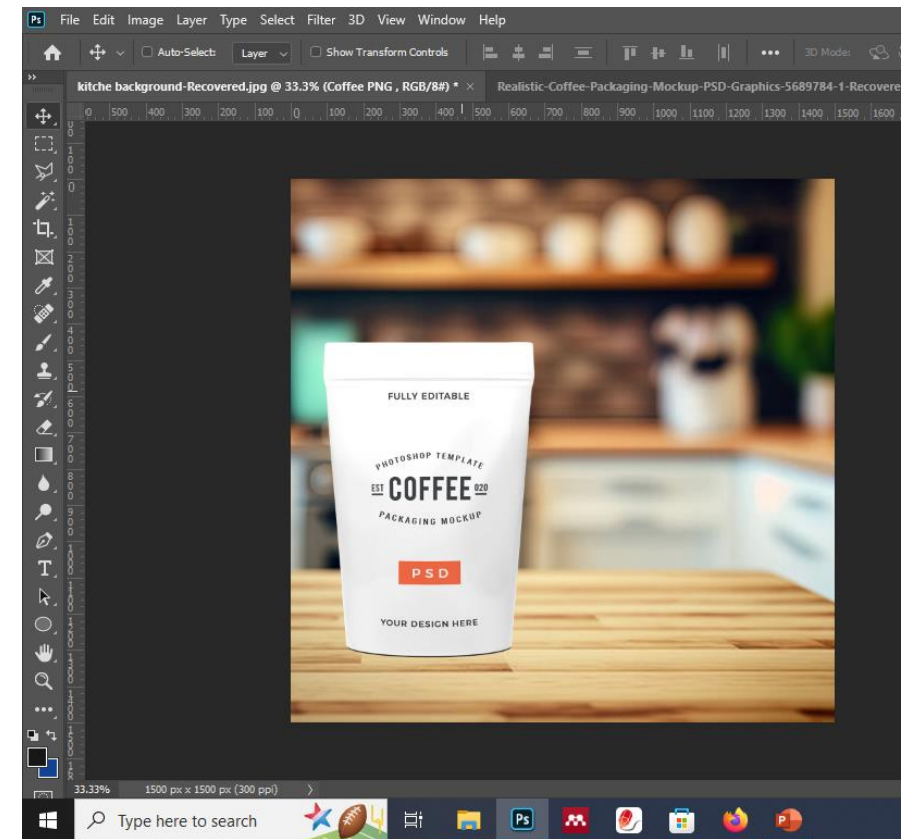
Ps File Edit Image Layer Type Select Filter 3D View Window Help

Auto-Select: Layer Show Transform Controls ••• 3D Mode:

kitche background-Recovered.jpg @ 33.3% (Coffee PNG , RGB/8#) * ×   Realistic-Coffee-Packaging-Mockup-PSD-Graphics-5689784-1-Recovere

0 500 400 300 200 100 0 100 200 300 400 500 600 700 800 900 1000 1100 1200 1300 1400 1500 1600

FULLY EDITABLE

PHOTOSHOP TEMPLATE

EST COFFEE 020

PACKAGING MOCKUP

PSD

YOUR DESIGN HERE

33.33%   1500 px x 1500 px (300 ppi)

Type here to search